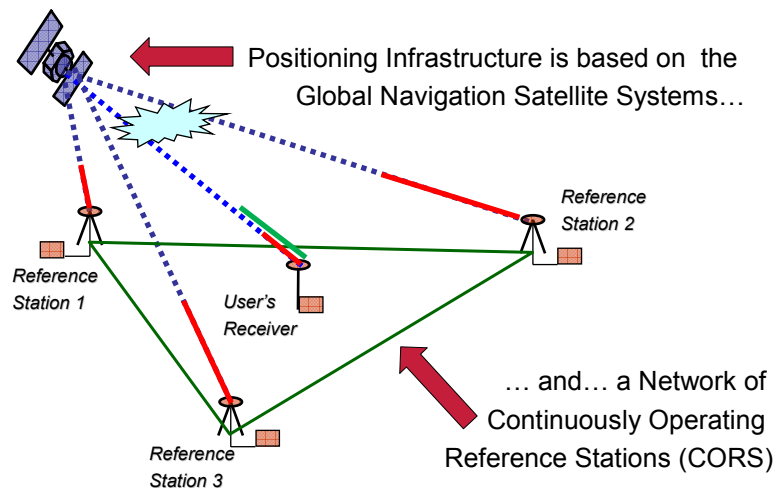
Positioning Infrastructure is based on the Global Navigation Satellite Systems…

Reference Station 2

Reference Station 1

User's Receiver

… and… a Network of Continuously Operating Reference Stations (CORS)

Reference Station 3